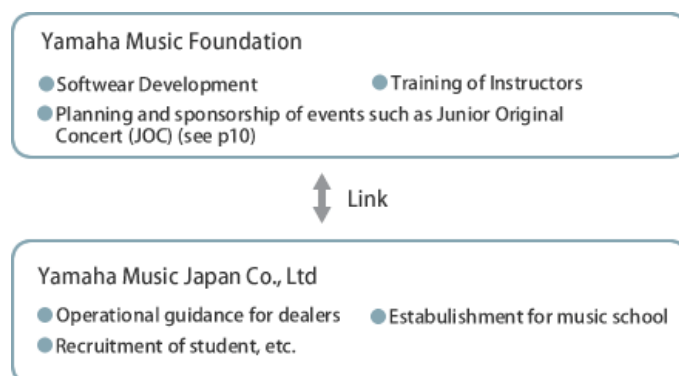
Yamaha Music Foundation

Softwear Development

Training of Instructors

Planning and sponsorship of events such as Junior Original Concert (JOC) (see p10)

Link

Yamaha Music Japan Co., Ltd

Operational guidance for dealers

Estabulishment for music school

Recruitment of student, etc.